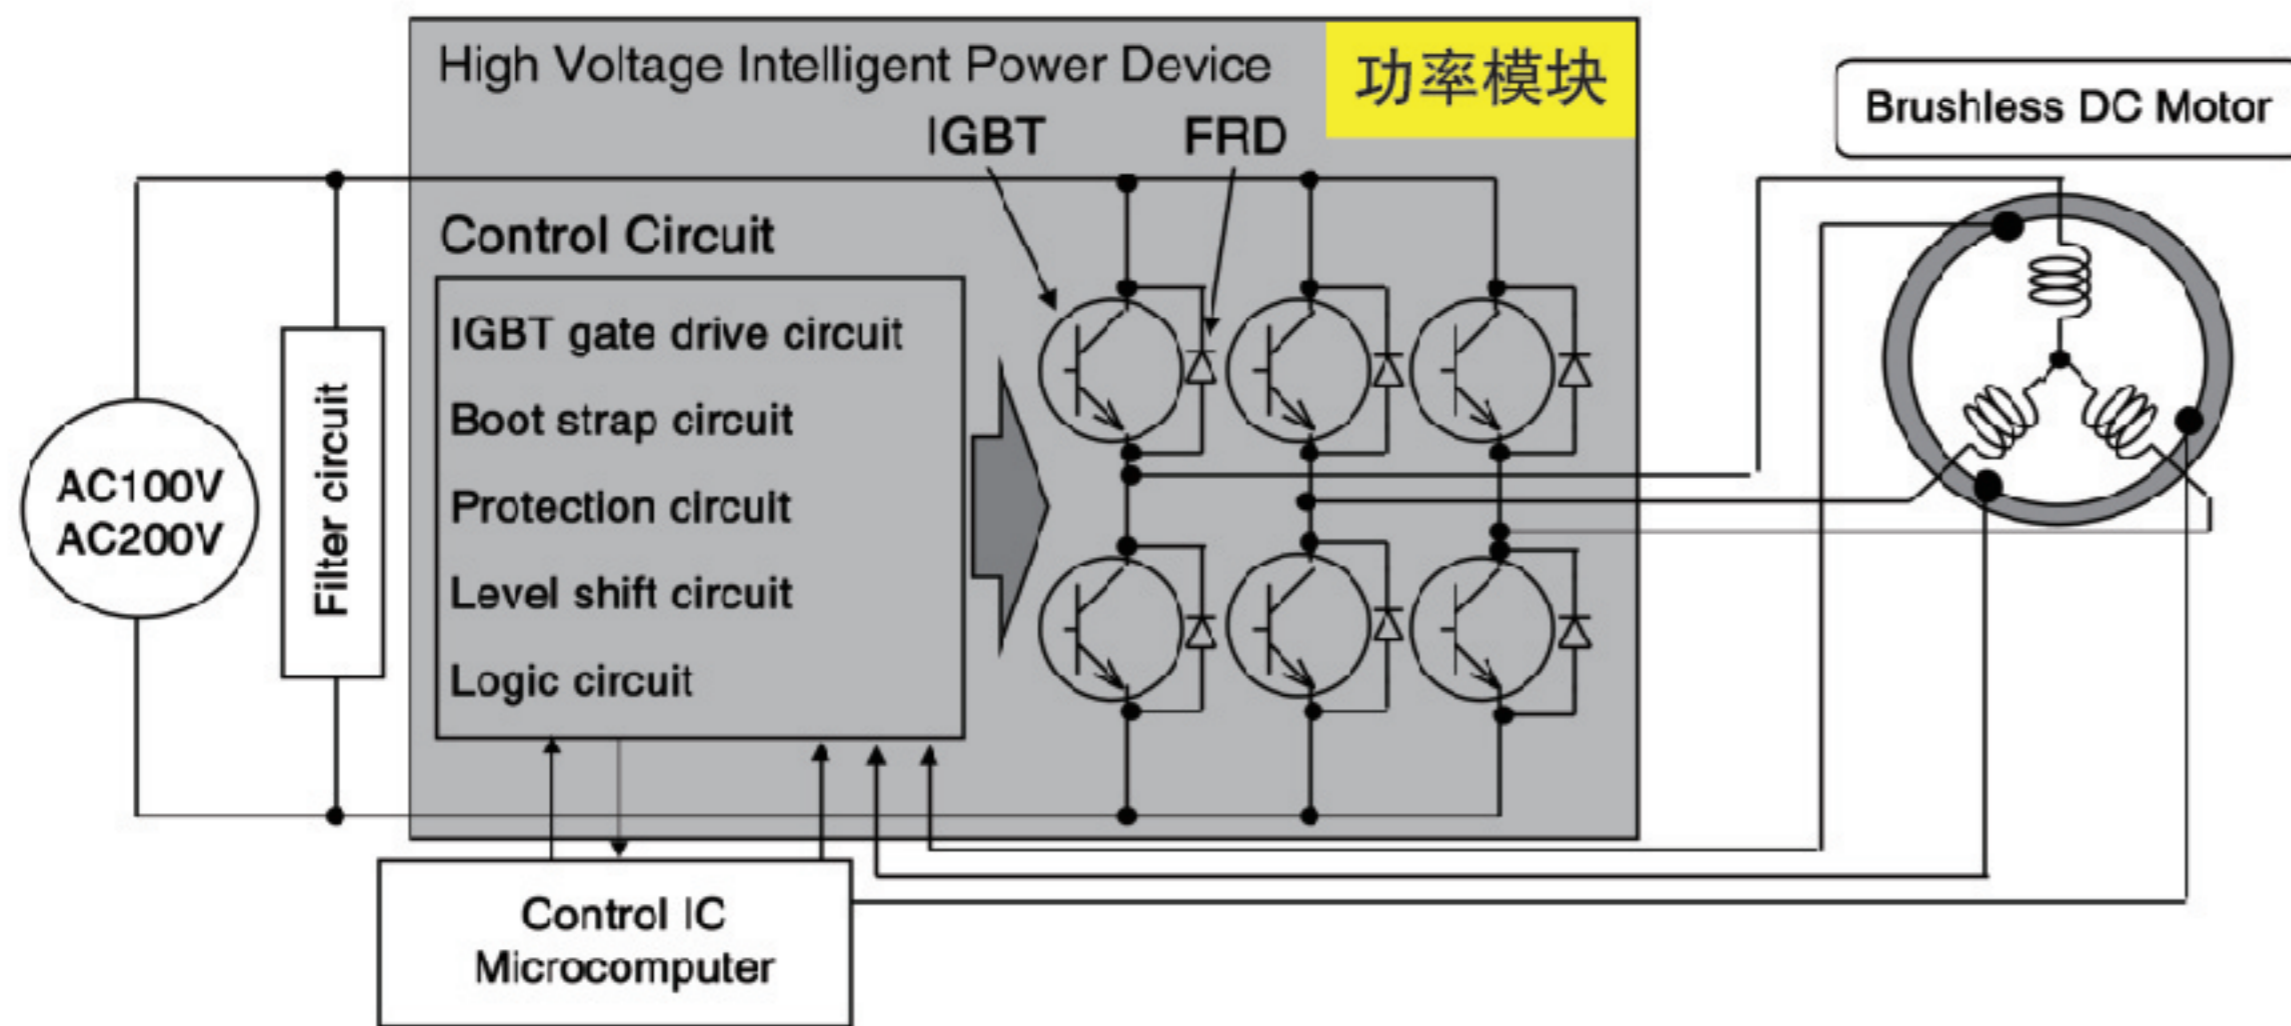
High Voltage Intelligent Power Device

功率模块

Brushless DC Motor

IGBT

FRD

Control Circuit

IGBT gate drive circuit

Boot strap circuit

Protection circuit

Level shift circuit

Logic circuit

AC100V
AC200V

Filter circuit

Control IC
Microcomputer